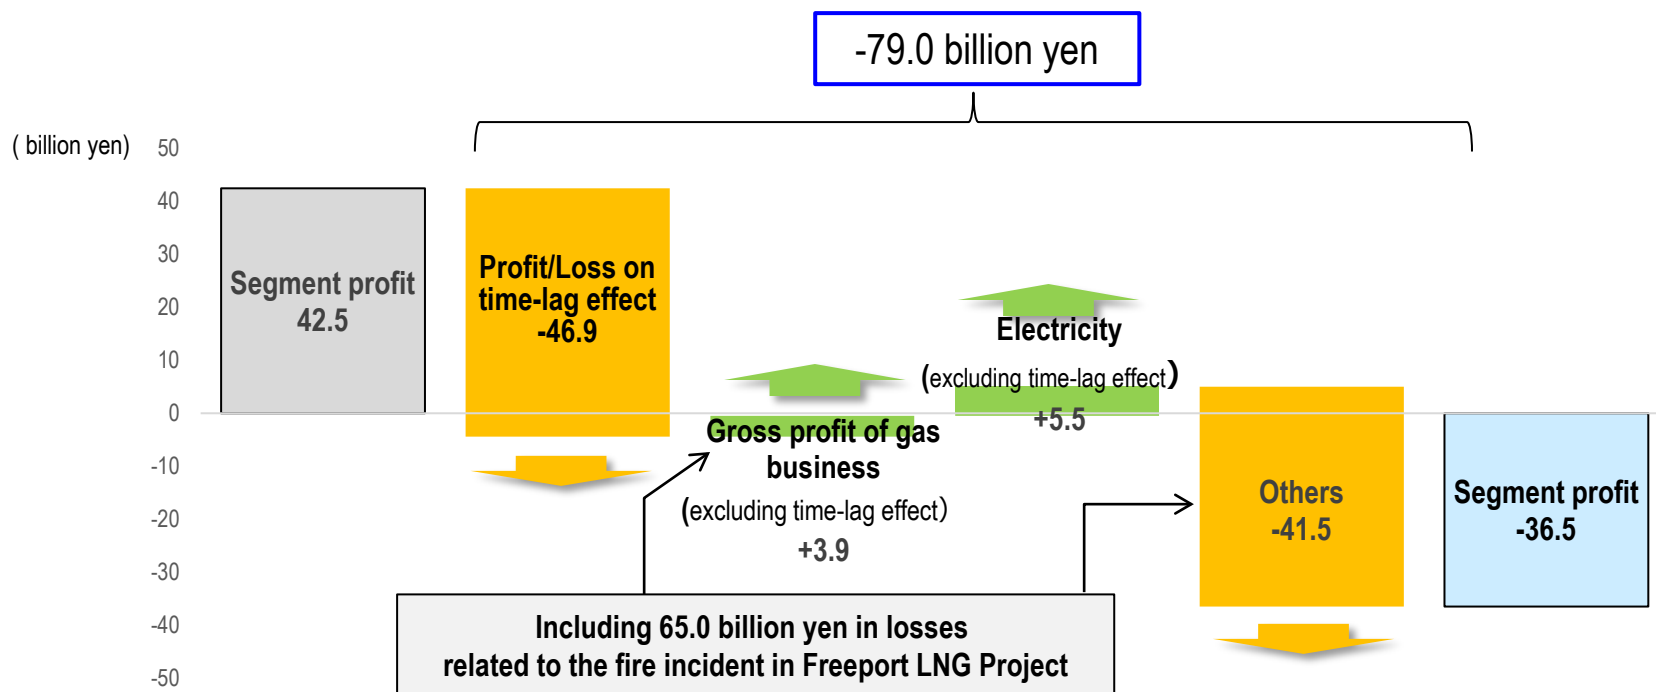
-79.0 billion yen

( billion yen)

50
40
30
20
10
0
-10
-20
-30
-40
-50

Segment profit 42.5

Profit/Loss on time-lag effect -46.9

Gross profit of gas business (excluding time-lag effect) +3.9

Electricity (excluding time-lag effect) +5.5

Others -41.5

Segment profit -36.5

Including 65.0 billion yen in losses related to the fire incident in Freeport LNG Project